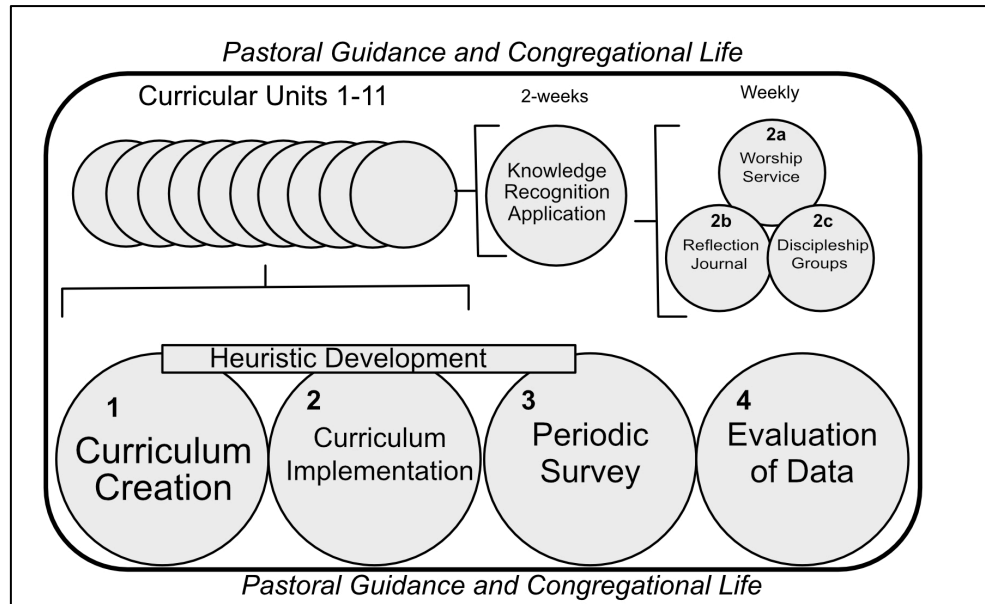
Pastoral Guidance and Congregational Life

Curricular Units 1-11

2-weeks

Weekly

Knowledge Recognition Application

2a
Worship Service

2b
Reflection Journal

2c
Discipleship Groups

Heuristic Development

1
Curriculum Creation

2
Curriculum Implementation

3
Periodic Survey

4
Evaluation of Data

Pastoral Guidance and Congregational Life